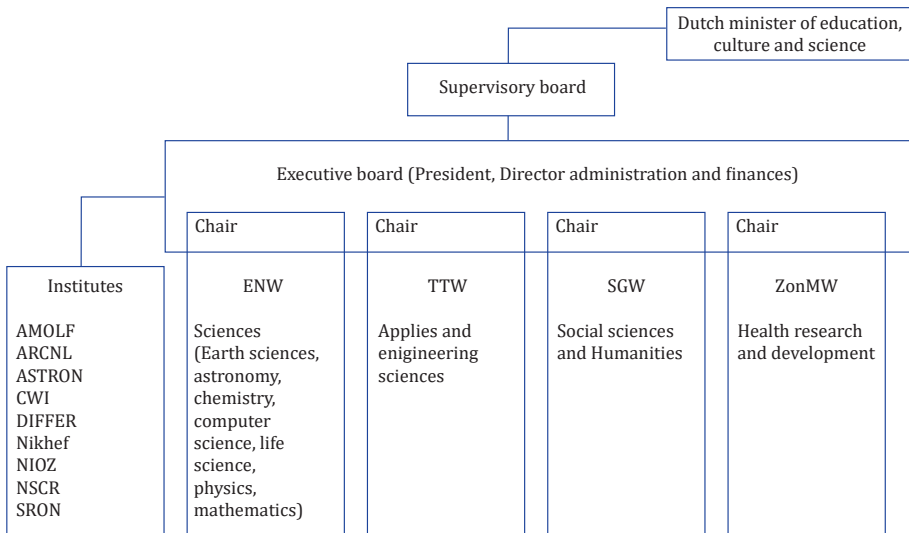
Dutch minister of education, culture and science

Supervisory board

Executive board (President, Director administration and finances)

Chair

Chair

Chair

Chair

Institutes

AMOLF
ARCNL
ASTRON
CWI
DIFFER
Nikhef
NIOZ
NSCR
SRON

ENW

Sciences (Earth sciences, astronomy, chemistry, computer science, life science, physics, mathematics)

TTW

Applies and enigineering sciences

SGW

Social sciences and Humanities

ZonMW

Health research and development